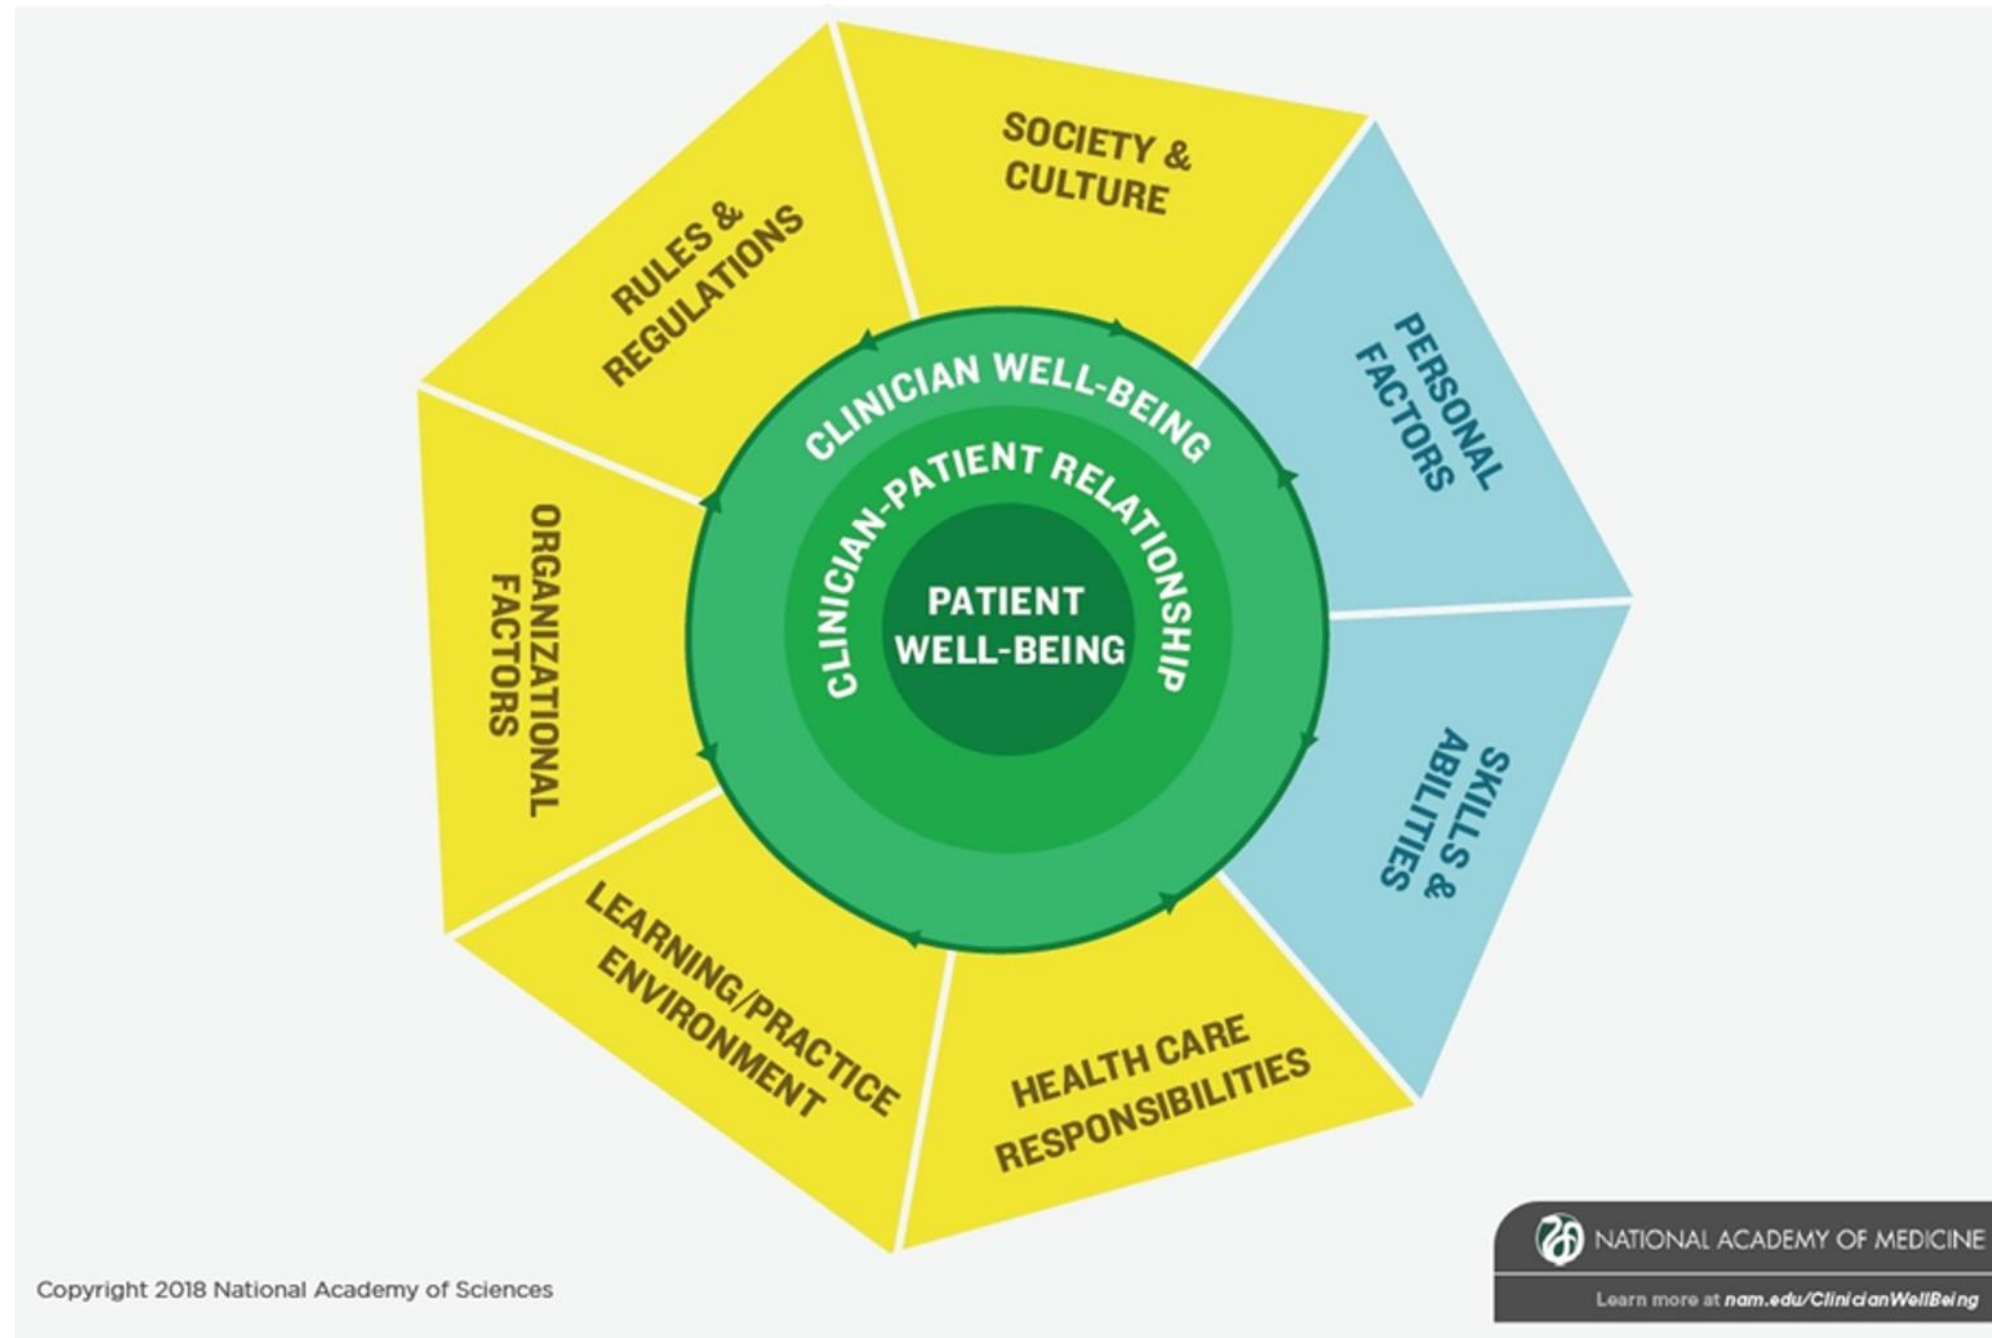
SOCIETY & CULTURE

PERSONAL FACTORS

SKILLS & ABILITIES

HEALTH CARE RESPONSIBILITIES

LEARNING/PRACTICE ENVIRONMENT

ORGANIZATIONAL FACTORS

RULES & REGULATIONS

CLINICIAN WELL-BEING

CLINICIAN-PATIENT RELATIONSHIP

PATIENT WELL-BEING

Copyright 2018 National Academy of Sciences

NATIONAL ACADEMY OF MEDICINE

Learn more at nam.edu/ClinicianWellBeing